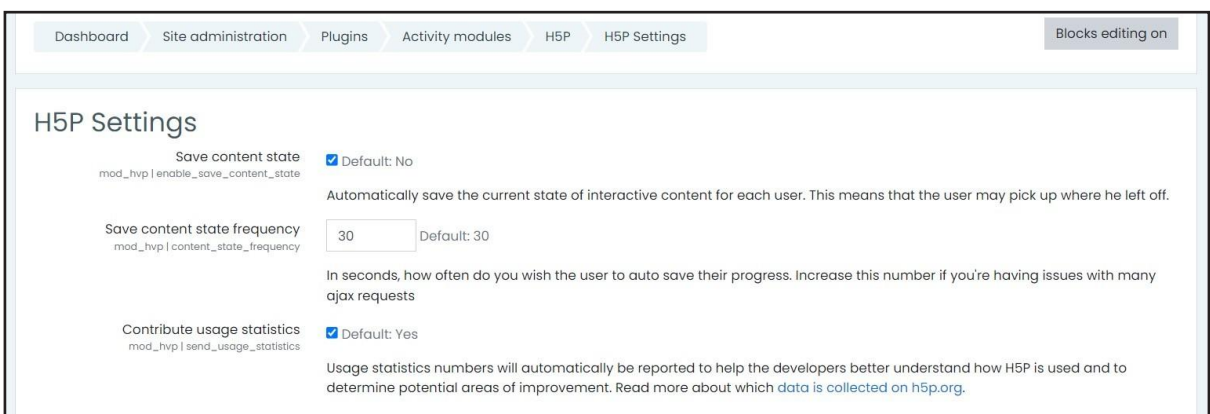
Dashboard Site administration Plugins Activity modules H5P H5P Settings

Blocks editing on

H5P Settings

Save content state
mod_hvp | enable_save_content_state

Default: No

Automatically save the current state of interactive content for each user. This means that the user may pick up where he left off.

Save content state frequency
mod_hvp | content_state_frequency

30 Default: 30

In seconds, how often do you wish the user to auto save their progress. Increase this number if you're having issues with many ajax requests

Contribute usage statistics
mod_hvp | send_usage_statistics

Default: Yes

Usage statistics numbers will automatically be reported to help the developers better understand how H5P is used and to determine potential areas of improvement. Read more about which data is collected on h5p.org.